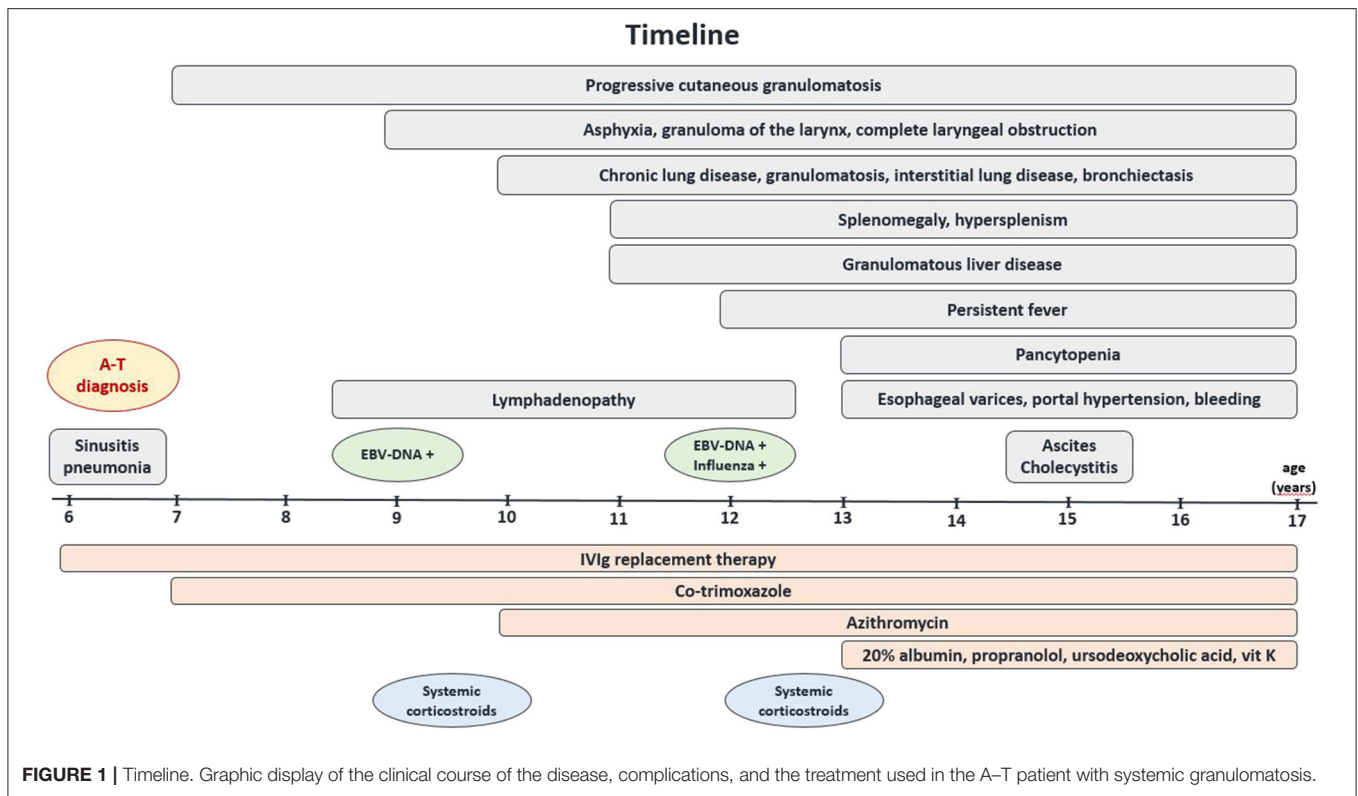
Timeline

Progressive cutaneous granulomatosis

Asphyxia, granuloma of the larynx, complete laryngeal obstruction

Chronic lung disease, granulomatosis, interstitial lung disease, bronchiectasis

Splenomegaly, hypersplenism

Granulomatous liver disease

Persistent fever

Pancytopenia

A-T diagnosis

Lymphadenopathy

Esophageal varices, portal hypertension, bleeding

Sinusitis pneumonia

EBV-DNA +

EBV-DNA + Influenza +

Ascites Cholecystitis

age (years)

6 7 8 9 10 11 12 13 14 15 16 17

IVIg replacement therapy

Co-trimoxazole

Azithromycin

20% albumin, propranolol, ursodeoxycholic acid, vit K

Systemic corticostroids

Systemic corticostroids

FIGURE 1 | Timeline. Graphic display of the clinical course of the disease, complications, and the treatment used in the A–T patient with systemic granulomatosis.